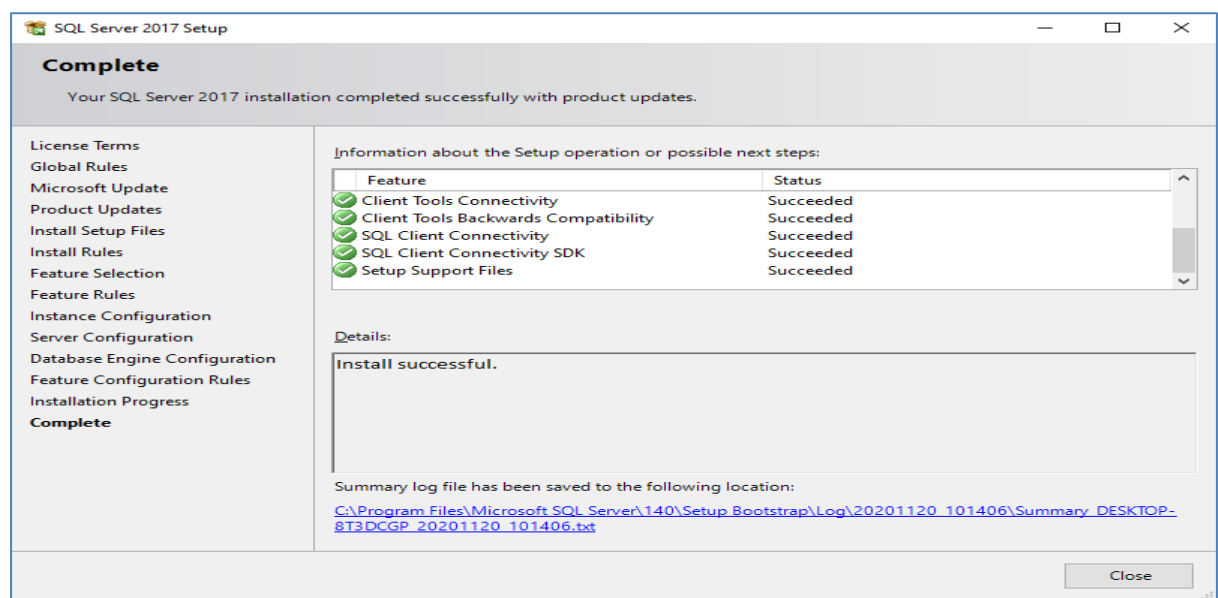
SQL Server 2017 Setup

Complete

Your SQL Server 2017 installation completed successfully with product updates.

License Terms
Global Rules
Microsoft Update
Product Updates
Install Setup Files
Install Rules
Feature Selection
Feature Rules
Instance Configuration
Server Configuration
Database Engine Configuration
Feature Configuration Rules
Installation Progress
Complete

Information about the Setup operation or possible next steps:

| Feature | Status |
|---|---|
| Client Tools Connectivity | Succeeded |
| Client Tools Backwards Compatibility | Succeeded |
| SQL Client Connectivity | Succeeded |
| SQL Client Connectivity SDK | Succeeded |
| Setup Support Files | Succeeded |

Details:

Install successful.

Summary log file has been saved to the following location:

C:\Program Files\Microsoft SQL Server\140\Setup Bootstrap\Log\20201120_101406\Summary_DESKTOP-8T3DCGP_20201120_101406.txt

Close